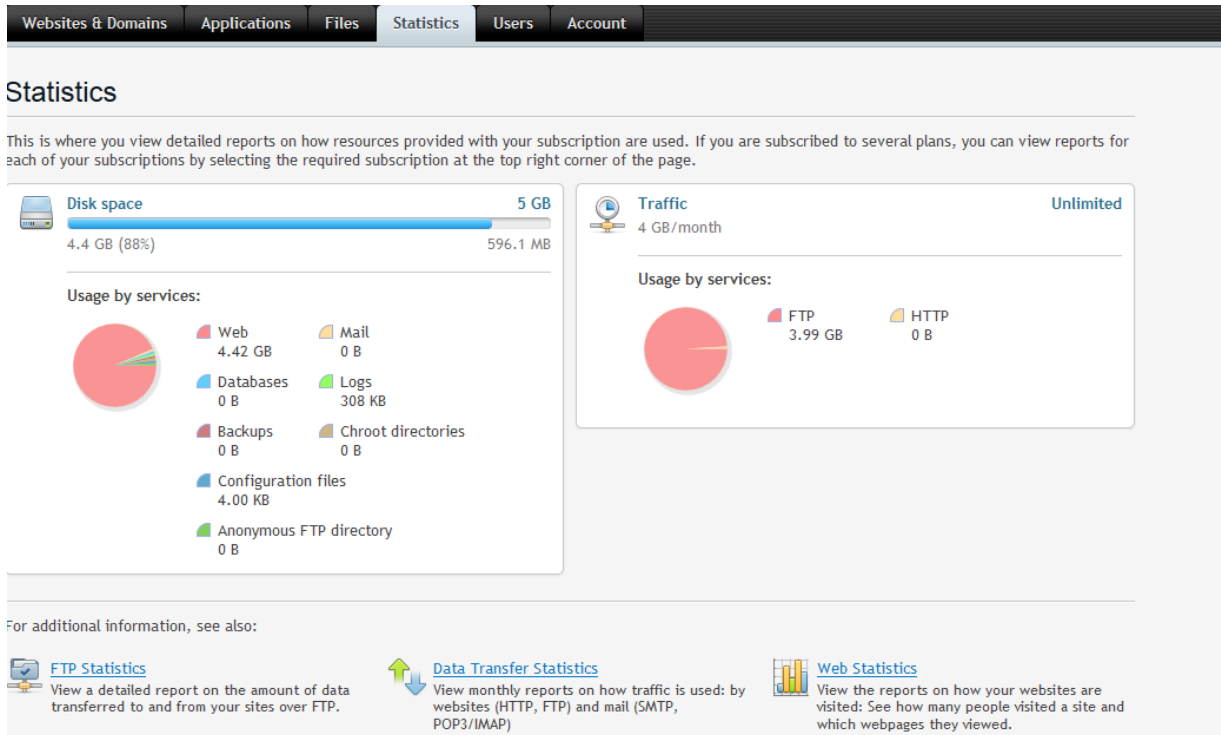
Websites & Domains Applications Files Statistics Users Account

Statistics

This is where you view detailed reports on how resources provided with your subscription are used. If you are subscribed to several plans, you can view reports for each of your subscriptions by selecting the required subscription at the top right corner of the page.

Disk space 5 GB
4.4 GB (88%) 596.1 MB

Usage by services:

Web
4.42 GB

Mail
0 B

Databases
0 B

Logs
308 KB

Backups
0 B

Chroot directories
0 B

Configuration files
4.00 KB

Anonymous FTP directory
0 B

Traffic Unlimited
4 GB/month

Usage by services:

FTP
3.99 GB

HTTP
0 B

For additional information, see also:

FTP Statistics
View a detailed report on the amount of data transferred to and from your sites over FTP.

Data Transfer Statistics
View monthly reports on how traffic is used: by websites (HTTP, FTP) and mail (SMTP, POP3/IMAP)

Web Statistics
View the reports on how your websites are visited: See how many people visited a site and which webpages they viewed.